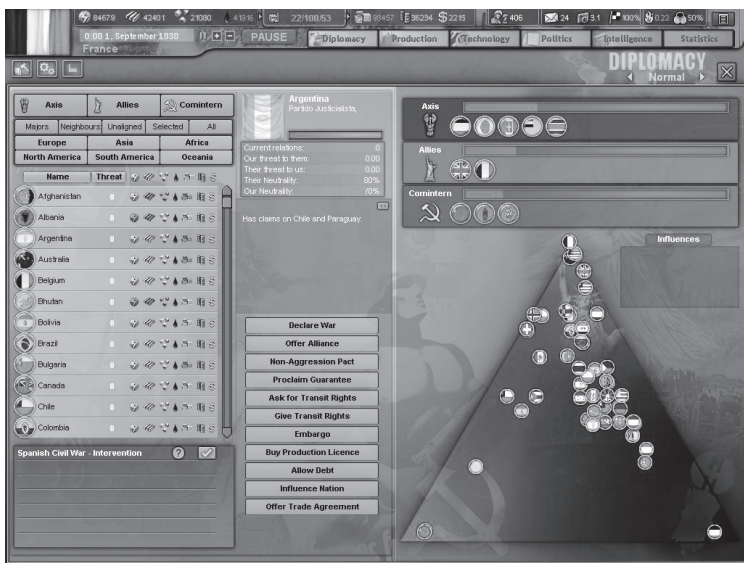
84679 42401 21080 41818 22/108/53 18457 36234 2215 406 24 3.1 100% 0.22 50%

0:00 1. September 1938
France

PAUSE
Diplomacy
Production
Technology
Politics
Intelligence
Statistics

DIPLOMACY
Normal

Axis
Allies
Comintern
Majors
Neighbours
Unaligned
Selected
All
Europe
Asia
Africa
North America
South America
Oceania
Name
Threat

| Name | Threat |
|---|---|
| Afghanistan | 0 |
| Albania | 0 |
| Argentina | 0 |
| Australia | 0 |
| Belgium | 0 |
| Bhutan | 0 |
| Bolivia | 0 |
| Brazil | 0 |
| Bulgaria | 0 |
| Canada | 0 |
| Chile | 0 |
| Colombia | 0 |

Spanish Civil War - Intervention

Argentina
Partido Justicialista,

| Current relations: | 0 |
|---|---|
| Our threat to them: | 0.00 |
| Their threat to us: | 0.00 |
| Their Neutrality: | 80% |
| Our Neutrality: | 70% |

Has claims on Chile and Paraguay.

Declare War
Offer Alliance
Non-Aggression Pact
Proclaim Guarantee
Ask for Transit Rights
Give Transit Rights
Embargo
Buy Production Licence
Allow Debt
Influence Nation
Offer Trade Agreement

Axis
Allies
Comintern
Influences